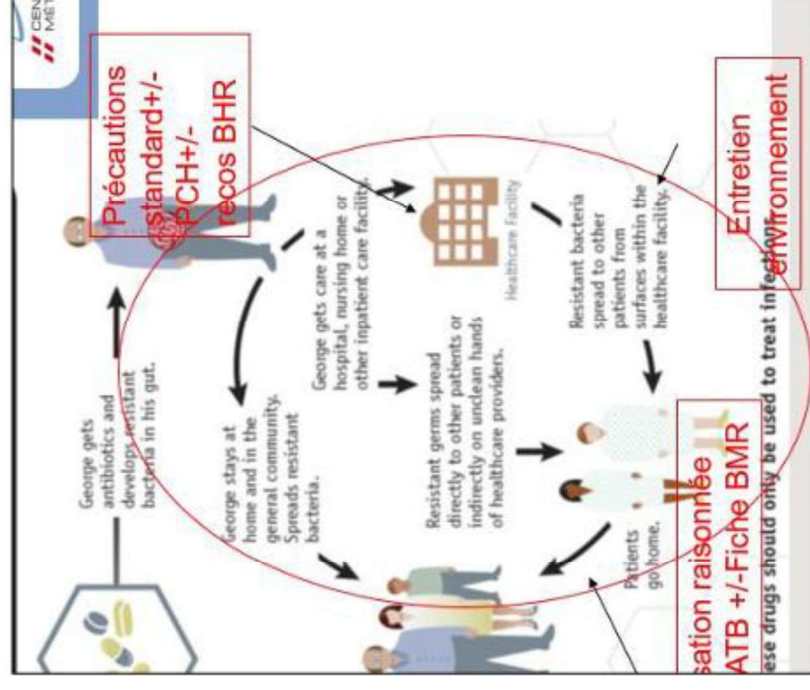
Précautions standard+/- PCH+/- recos BHR

Entretien environnement

George gets antibiotics and develops resistant bacteria in his gut.

George gets care at a hospital, nursing home or other inpatient care facility.

Healthcare Facility

George stays at home and in the general community. Spreads resistant bacteria.

Resistant germs spread directly to other patients or indirectly on unclean hands of healthcare providers.

Resistant bacteria spread to other patients from surfaces within the healthcare facility.

Patients go home.

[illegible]cation raisonnée ATB +/-Fiche BMR

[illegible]ese drugs should only be used to treat infections.